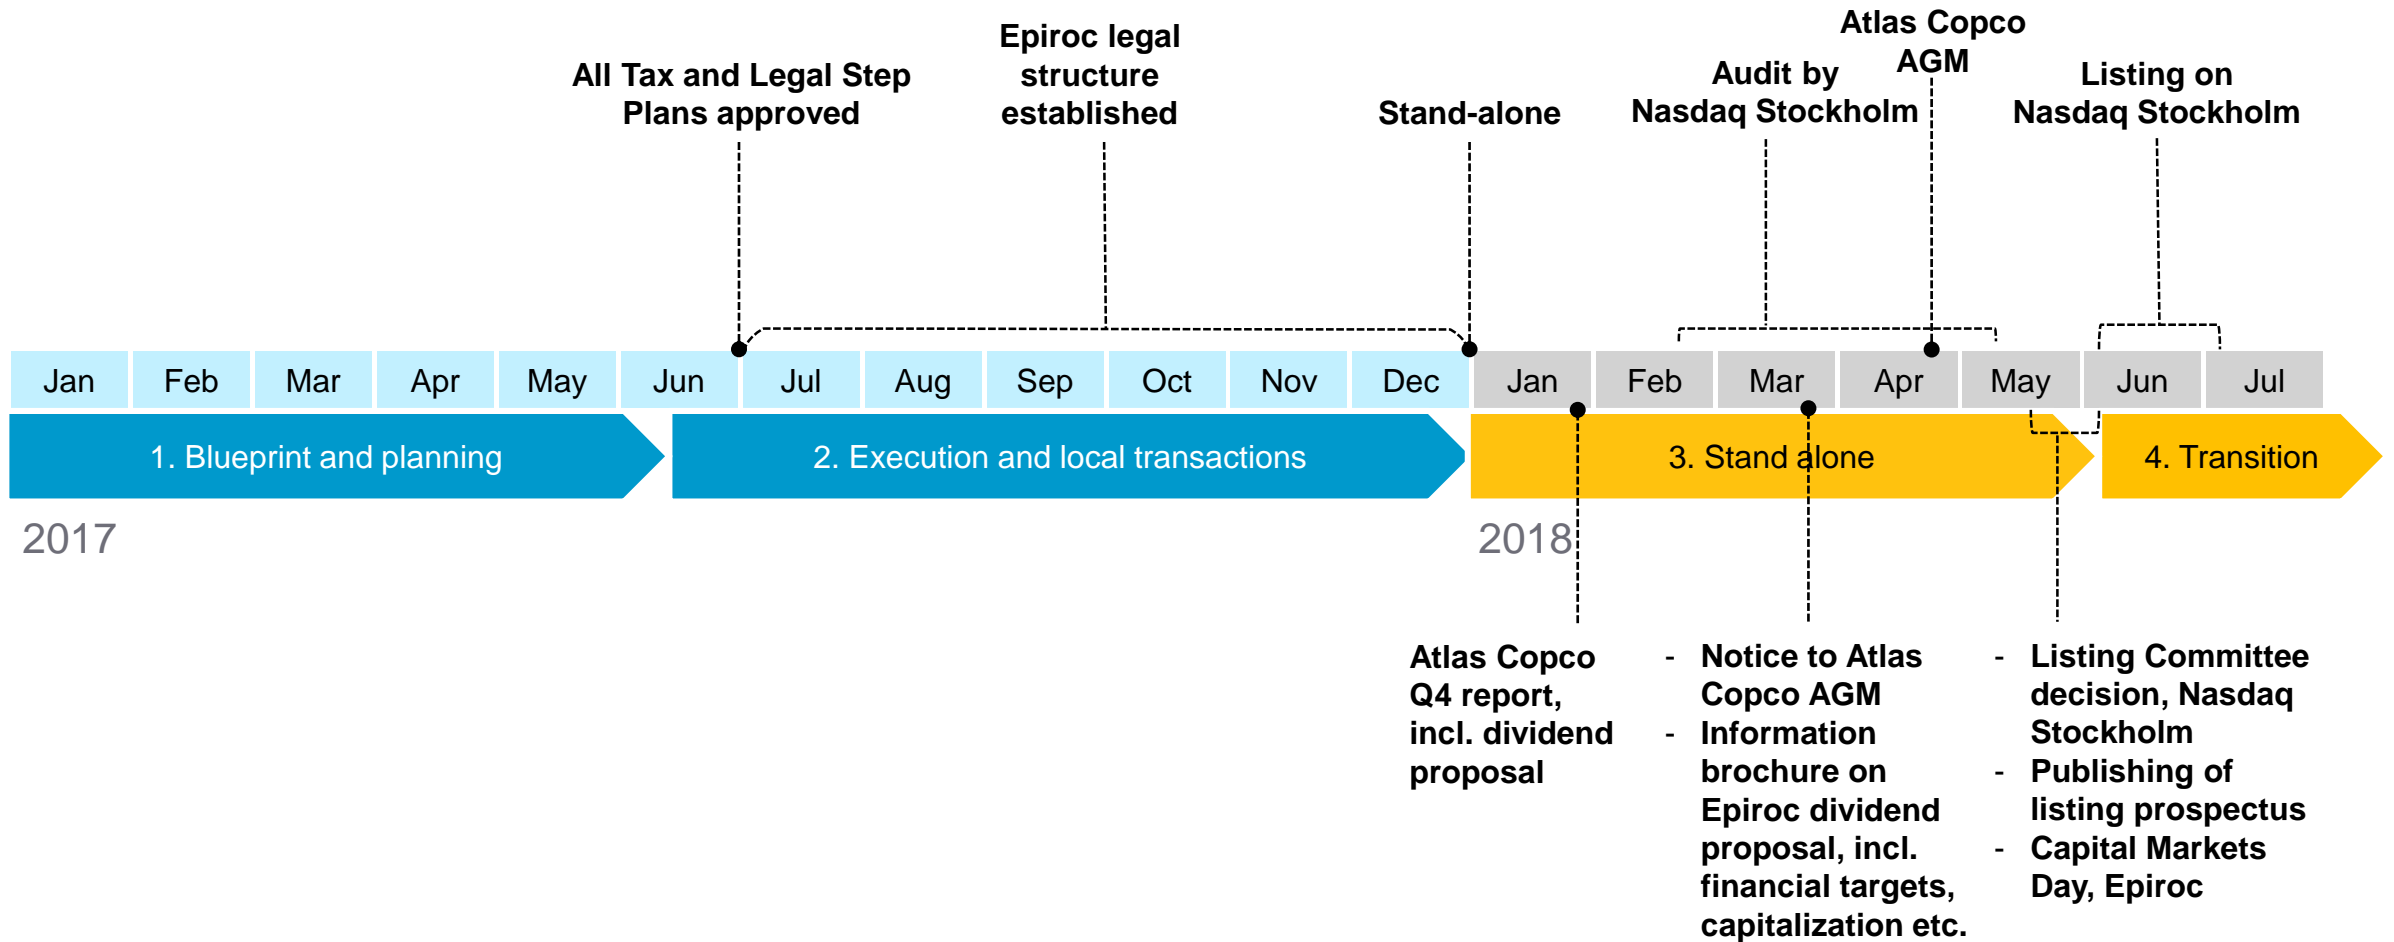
All Tax and Legal Step Plans approved

Epiroc legal structure established

Stand-alone

Audit by Nasdaq Stockholm

Atlas Copco AGM

Listing on Nasdaq Stockholm

| Jan | Feb | Mar | Apr | May | Jun | Jul | Aug | Sep | Oct | Nov | Dec | Jan | Feb | Mar | Apr | May | Jun | Jul |
|---|---|---|---|---|---|---|---|---|---|---|---|---|---|---|---|---|---|---|

1. Blueprint and planning

2. Execution and local transactions

3. Stand alone

4. Transition

2017

2018

Atlas Copco Q4 report, incl. dividend proposal

- Notice to Atlas Copco AGM
- Information brochure on Epiroc dividend proposal, incl. financial targets, capitalization etc.

- Listing Committee decision, Nasdaq Stockholm
- Publishing of listing prospectus
- Capital Markets Day, Epiroc